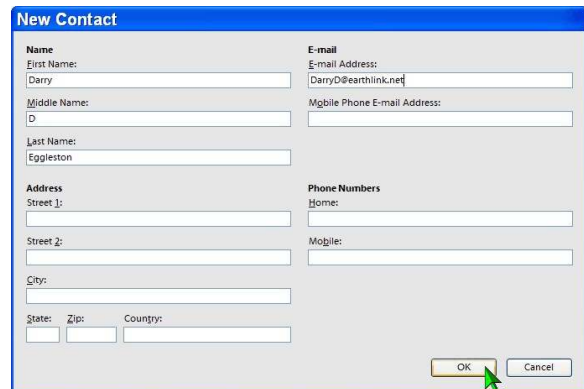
New Contact

Name
First Name:
Darry
Middle Name:
D
Last Name:
Eggleston

E-mail
E-mail Address:
DarryD@earthlink.net
Mobile Phone E-mail Address:

Address
Street 1:
Street 2:
City:
State: Zip: Country:

Phone Numbers
Home:
Mobile:

OK Cancel